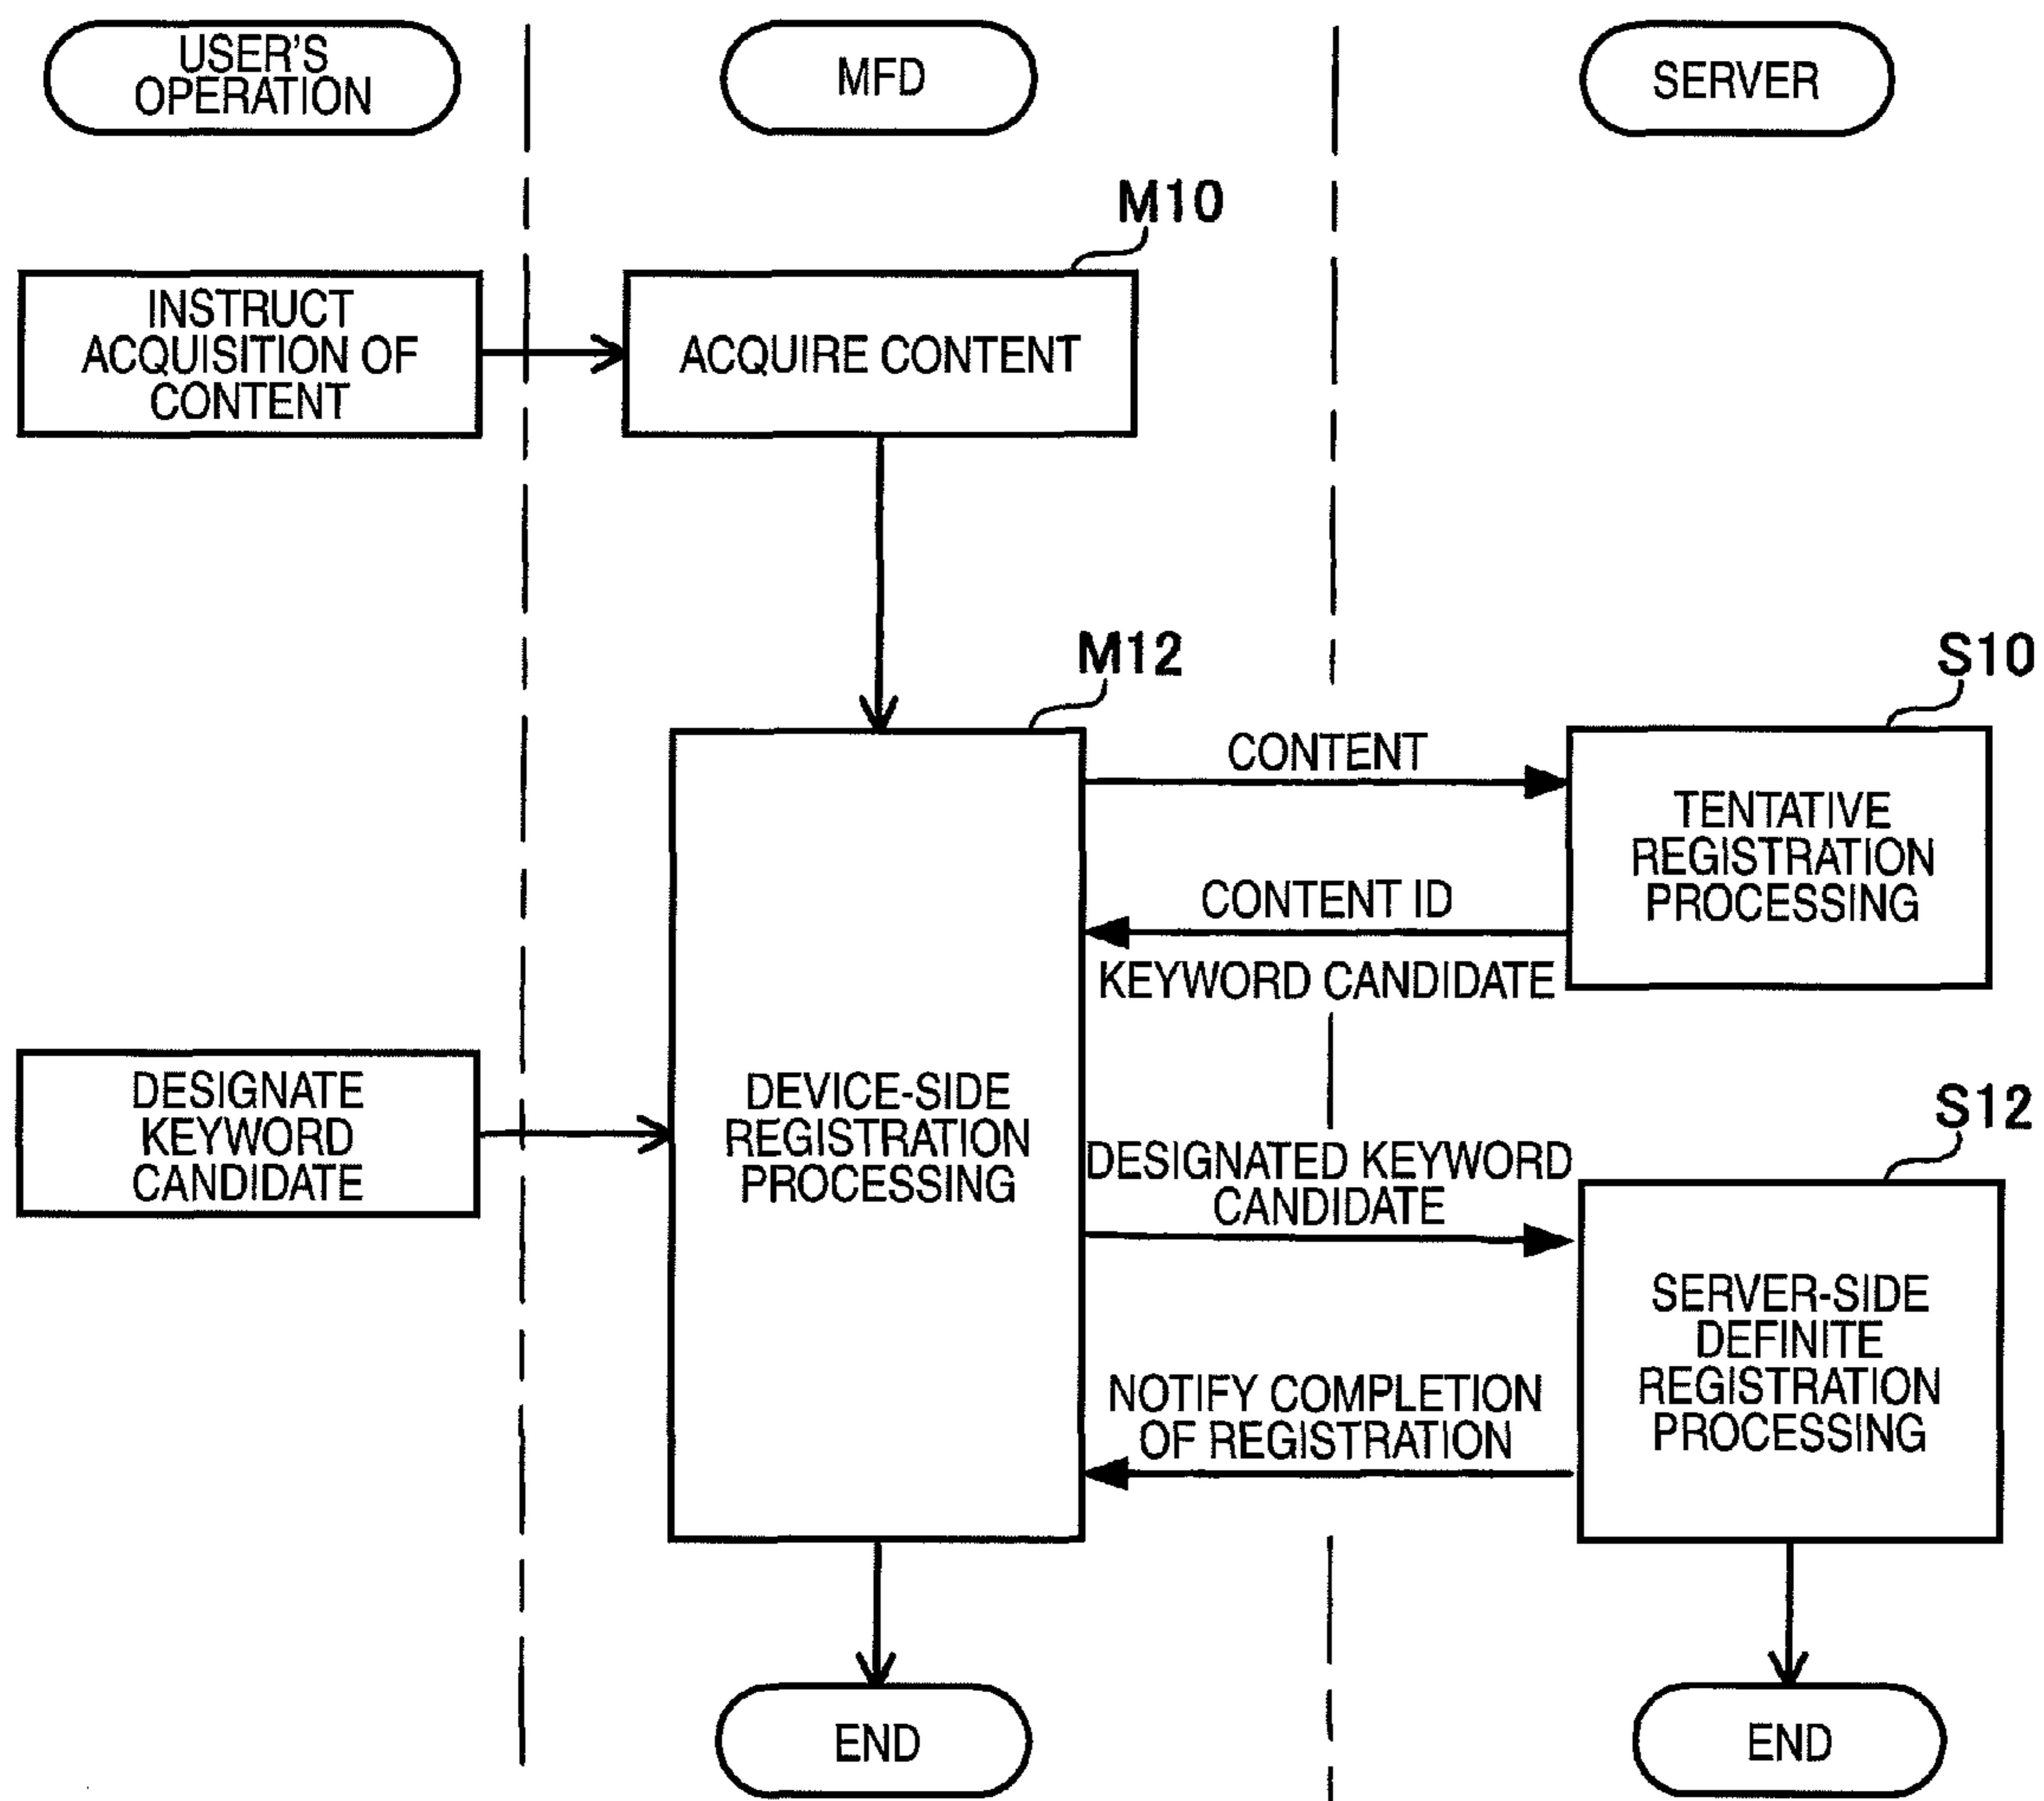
USER'S OPERATION

MFD

SERVER

M10

INSTRUCT ACQUISITION OF CONTENT

ACQUIRE CONTENT

M12

S10

CONTENT

TENTATIVE REGISTRATION PROCESSING

CONTENT ID

KEYWORD CANDIDATE

DESIGNATE KEYWORD CANDIDATE

DEVICE-SIDE REGISTRATION PROCESSING

S12

DESIGNATED KEYWORD CANDIDATE

SERVER-SIDE DEFINITE REGISTRATION PROCESSING

NOTIFY COMPLETION OF REGISTRATION

END

END